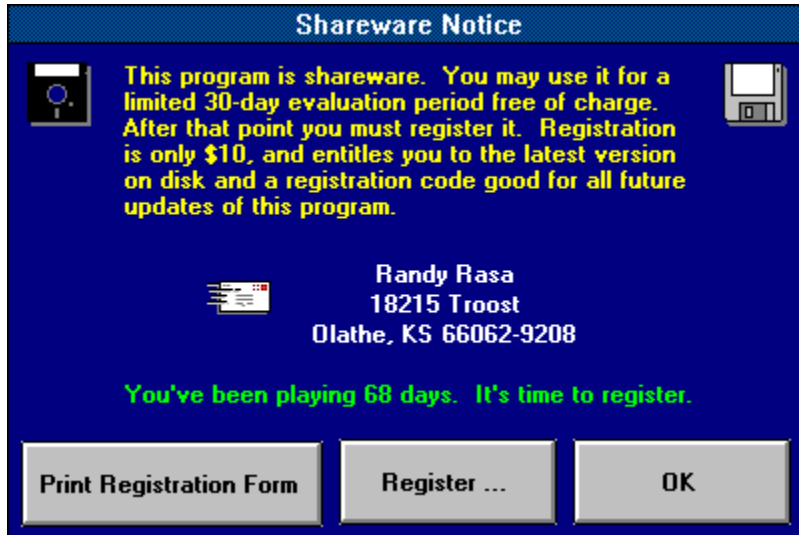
Shareware Notice

This program is shareware. You may use it for a limited 30-day evaluation period free of charge. After that point you must register it. Registration is only \$10, and entitles you to the latest version on disk and a registration code good for all future updates of this program.

Randy Rasa
18215 Troost
Olathe, KS 66062-9208

You've been playing 68 days. It's time to register.

Print Registration Form

Register ...

OK